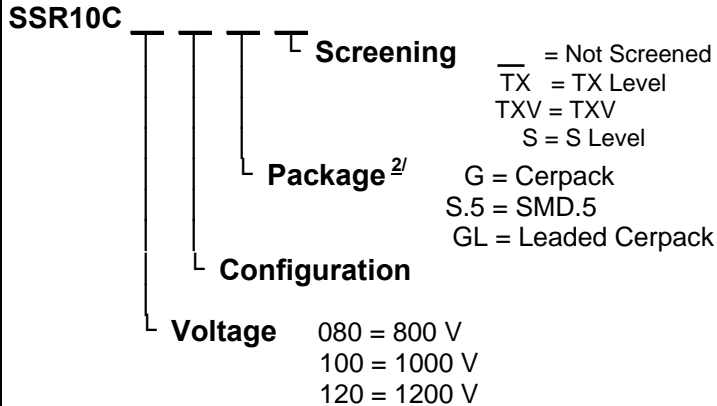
SSR10C __ __ __ __

Screening
__ = Not Screened
TX = TX Level
TXV = TXV
S = S Level

Package $^{2/}$
G = Cerpack
S.5 = SMD.5
GL = Leaded Cerpack

Configuration

Voltage
080 = 800 V
100 = 1000 V
120 = 1200 V